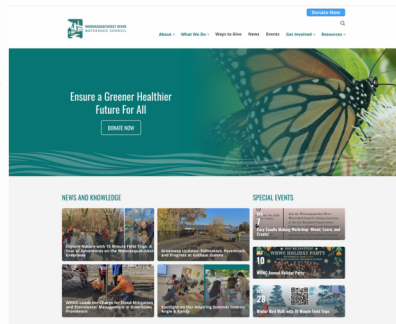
WOONASQUATUCKET RIVER WATERSHED COUNCIL

Donate Now

About What We Do Ways to Give News Events Get Involved Resources

Ensure a Greener Healthier Future For All

DONATE NOW

NEWS AND KNOWLEDGE

Explore Nature with 15 Minute Field Trips: A Tour of Adventures on the Woonasquatucket Greenway

Greenway Updates: Pollinators, Ravenous and Progress at Gotham Greens

WRWC Leads the Charge for Flood Mitigation and Stormwater Management in Downtown Providence

Spotlight on Our Inspiring Summer Interns: Angie & Randy

SPECIAL EVENTS

7

Cozy Candle Making Workshop: Wood, Learn, and Create!

10

WRWC Annual Holiday Party

WRWC HOLIDAY PARTY

28

Winter Bird Walk with 15 Minute Field Trips